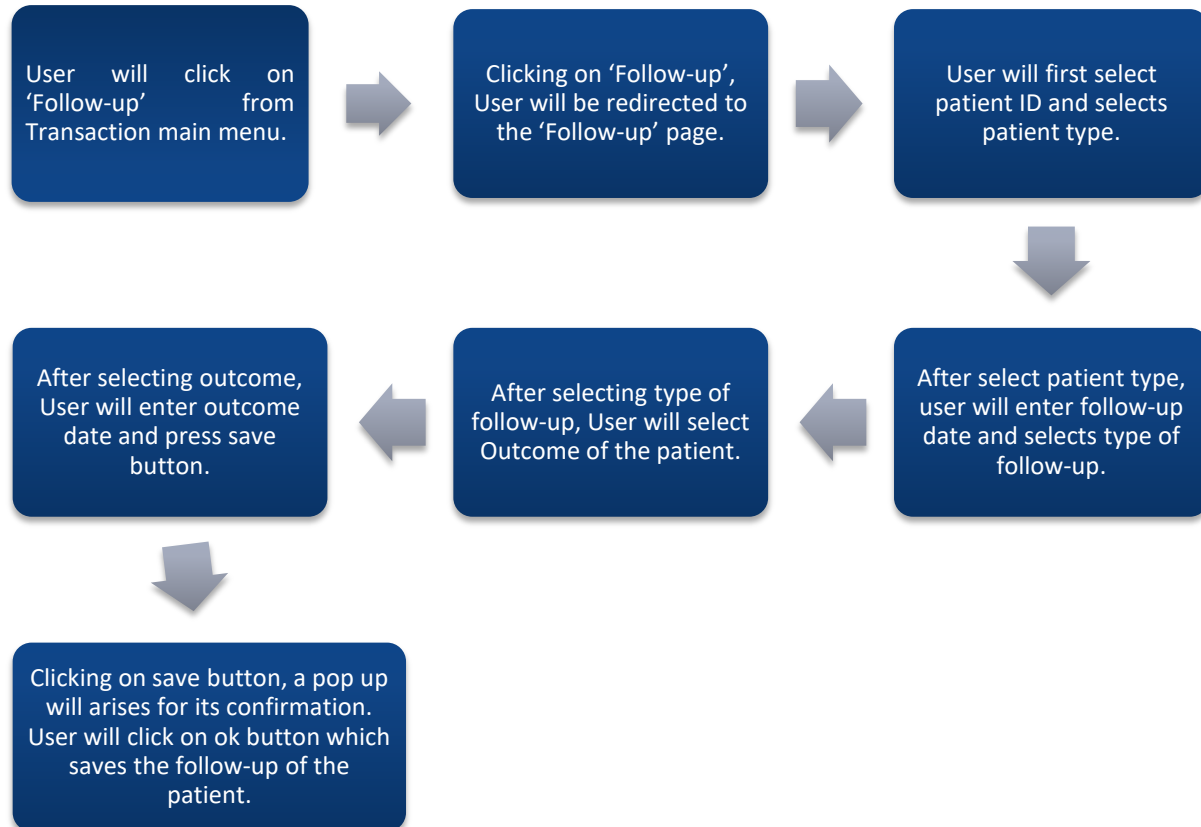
User will click on 'Follow-up' from Transaction main menu.

Clicking on 'Follow-up', User will be redirected to the 'Follow-up' page.

User will first select patient ID and selects patient type.

After select patient type, user will enter follow-up date and selects type of follow-up.

After selecting type of follow-up, User will select Outcome of the patient.

After selecting outcome, User will enter outcome date and press save button.

Clicking on save button, a pop up will arises for its confirmation. User will click on ok button which saves the follow-up of the patient.